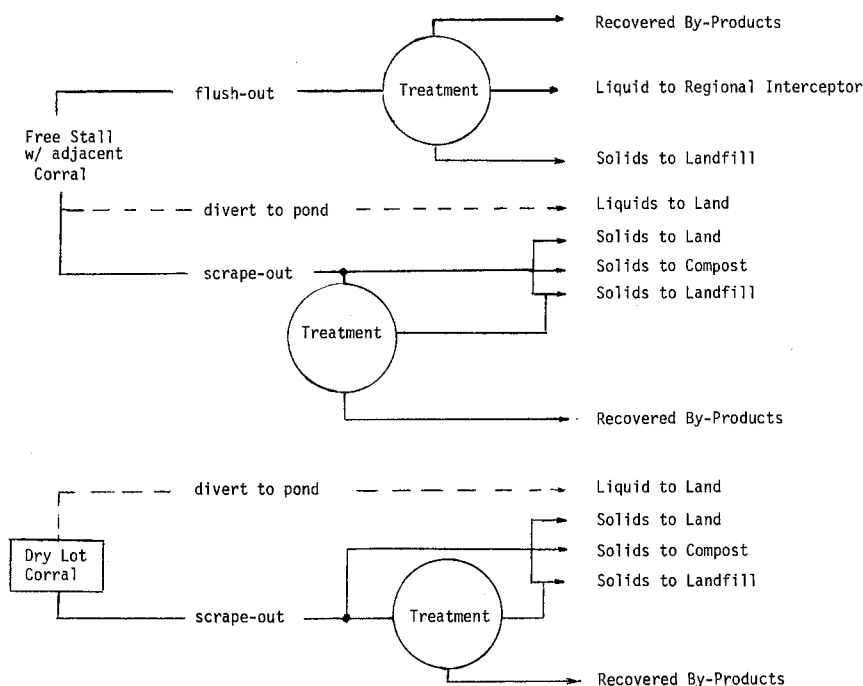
Recovered By-Products

flush-out

Treatment

Liquid to Regional Interceptor

Free Stall w/ adjacent Corral

Solids to Landfill

divert to pond

Liquids to Land

Solids to Land

scrape-out

Solids to Compost

Solids to Landfill

Treatment

Recovered By-Products

divert to pond

Liquid to Land

Solids to Land

Dry Lot Corral

Solids to Compost

Solids to Landfill

scrape-out

Treatment

Recovered By-Products